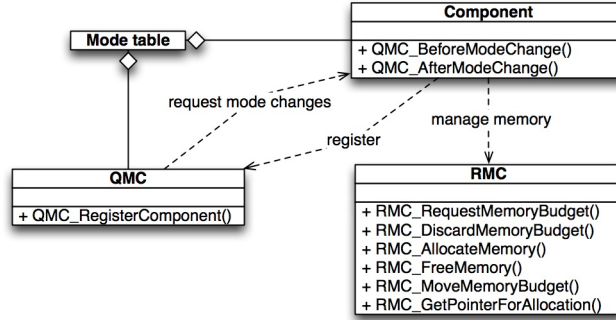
Component

+ QMC_BeforeModeChange()
+ QMC_AfterModeChange()

Mode table

request mode changes

manage memory

register

QMC

+ QMC_RegisterComponent()

RMC

+ RMC_RequestMemoryBudget()
+ RMC_DiscardMemoryBudget()
+ RMC_AllocateMemory()
+ RMC_FreeMemory()
+ RMC_MoveMemoryBudget()
+ RMC_GetPointerForAllocation()